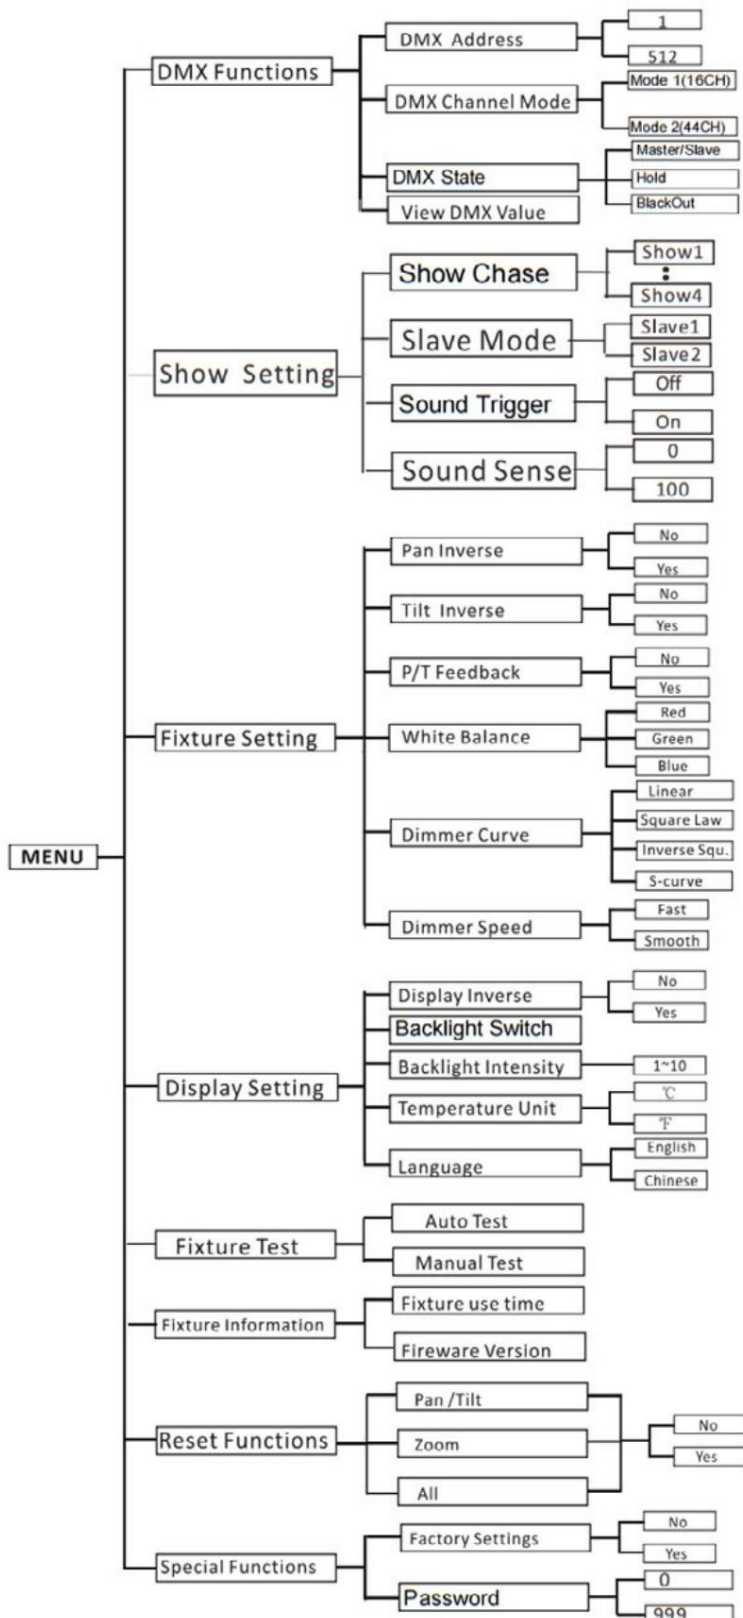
MENU

DMX Functions
DMX Address
1
512
DMX Channel Mode
Mode 1(16CH)
Mode 2(44CH)
DMX State
Master/Slave
Hold
BlackOut
View DMX Value

Show Setting
Show Chase
Show1
:
Show4
Slave Mode
Slave1
Slave2
Sound Trigger
Off
On
Sound Sense
0
100

Fixture Setting
Pan Inverse
No
Yes
Tilt Inverse
No
Yes
P/T Feedback
No
Yes
White Balance
Red
Green
Blue
Dimmer Curve
Linear
Square Law
Inverse Squ.
S-curve
Dimmer Speed
Fast
Smooth

Display Setting
Display Inverse
No
Yes
Backlight Switch
Backlight Intensity
1~10
Temperature Unit
℃
℉
Language
English
Chinese

Fixture Test
Auto Test
Manual Test

Fixture Information
Fixture use time
Fireware Version

Reset Functions
Pan /Tilt
Zoom
All
No
Yes

Special Functions
Factory Settings
No
Yes
Password
0
999